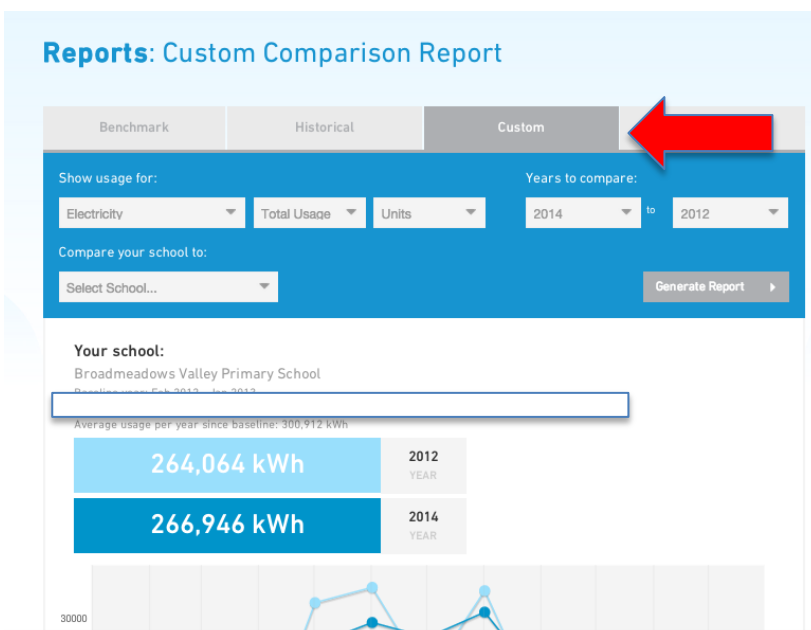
Reports: Custom Comparison Report

Benchmark

Historical

Custom

Show usage for:

Electricity

Total Usage

Units

Years to compare:

2014

to

2012

Compare your school to:

Select School...

Generate Report

Your school:

Broadmeadows Valley Primary School

Baseline year: Feb 2012 - Jan 2013

Average usage per year since baseline: 300,912 kWh

264,064 kWh

2012

YEAR

266,946 kWh

2014

YEAR

30000